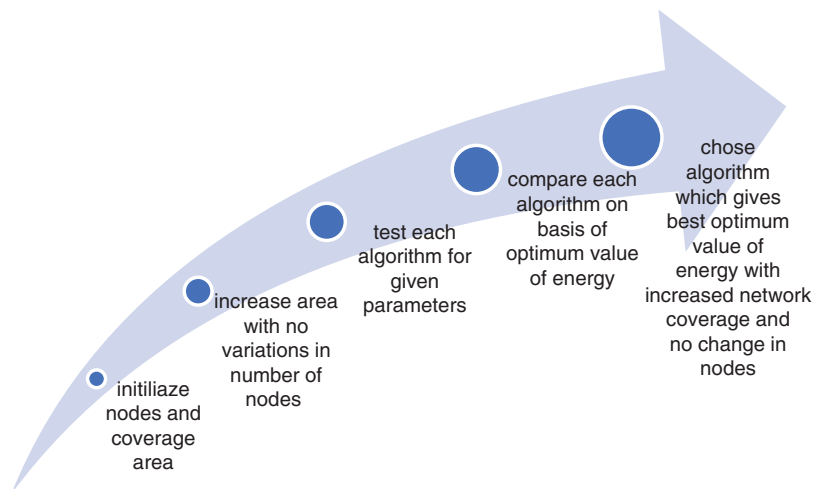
initiliaze nodes and coverage area

increase area with no variations in number of nodes

test each algorithm for given parameters

compare each algorithm on basis of optimum value of energy

chose algorithm which gives best optimum value of energy with increased network coverage and no change in nodes